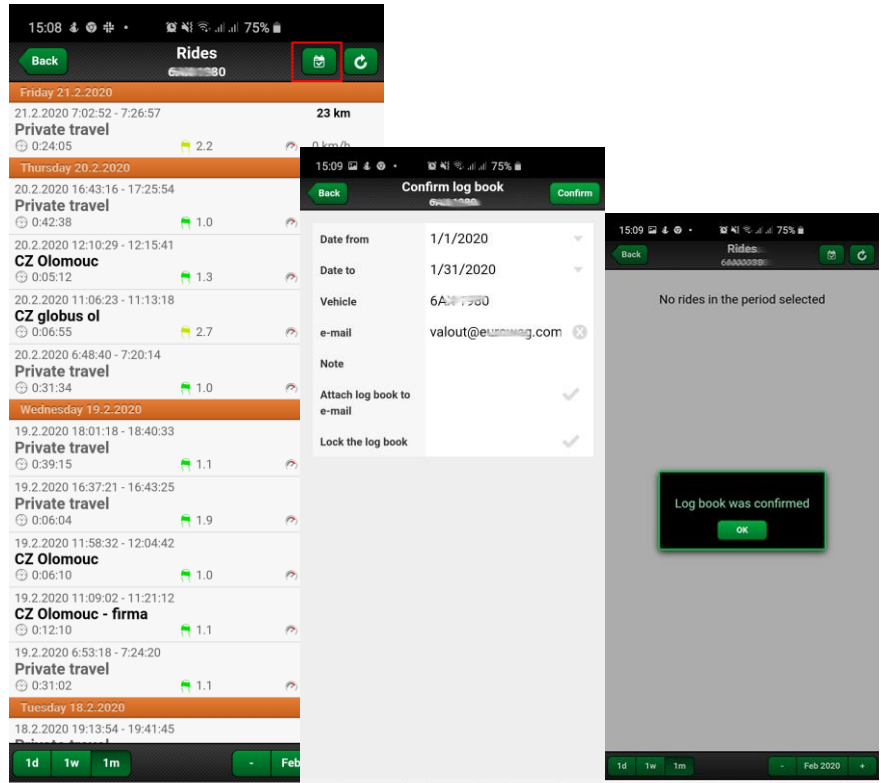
15:08 75%

Back

Rides

6A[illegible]980

Friday 21.2.2020

21.2.2020 7:02:52 - 7:26:57

23 km

Private travel

0:24:05

2.2

0 km/h

Thursday 20.2.2020

20.2.2020 16:43:16 - 17:25:54

Private travel

0:42:38

1.0

20.2.2020 12:10:29 - 12:15:41

CZ Olomouc

0:05:12

1.3

20.2.2020 11:06:23 - 11:13:18

CZ globus ol

0:06:55

2.7

20.2.2020 6:48:40 - 7:20:14

Private travel

0:31:34

1.0

Wednesday 19.2.2020

19.2.2020 18:01:18 - 18:40:33

Private travel

0:39:15

1.1

19.2.2020 16:37:21 - 16:43:25

Private travel

0:06:04

1.9

19.2.2020 11:58:32 - 12:04:42

CZ Olomouc

0:06:10

1.0

19.2.2020 11:09:02 - 11:21:12

CZ Olomouc - firma

0:12:10

1.1

19.2.2020 6:53:18 - 7:24:20

Private travel

0:31:02

1.1

Tuesday 18.2.2020

18.2.2020 19:13:54 - 19:41:45

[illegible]

1d 1w 1m

- Feb

15:09 75%

Back

Confirm log book

6A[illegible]

Confirm

Date from 1/1/2020

Date to 1/31/2020

Vehicle 6A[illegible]980

e-mail valout@e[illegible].com

Note

Attach log book to e-mail

Lock the log book

15:09 75%

Back

Rides

6A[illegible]

No rides in the period selected

Log book was confirmed

OK

1d 1w 1m

- Feb 2020 +